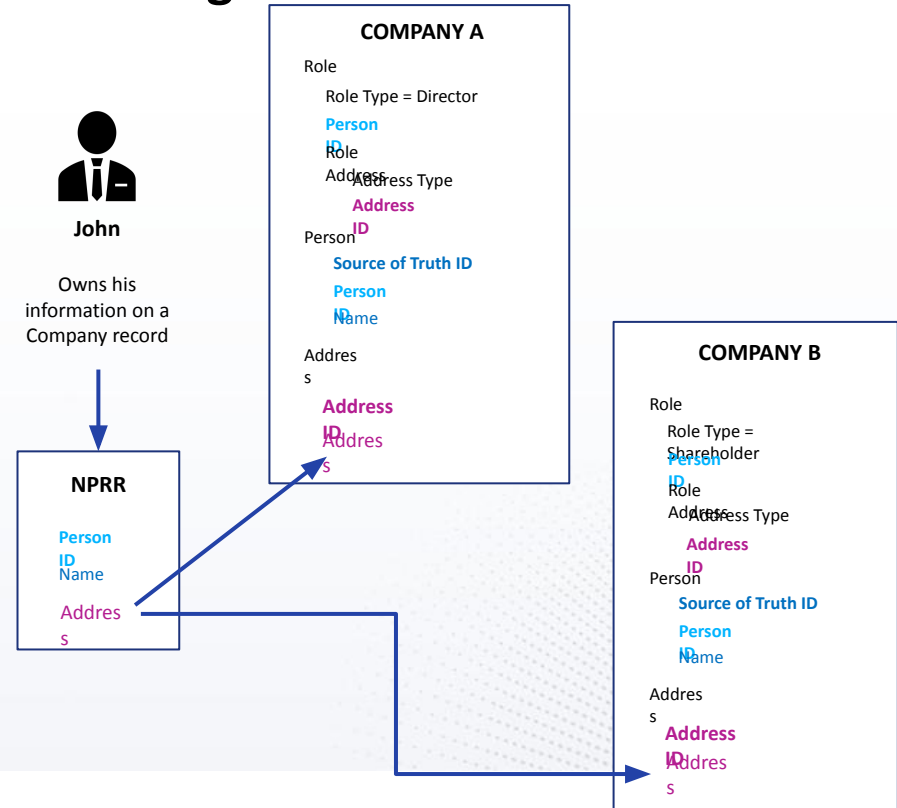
John

Owns his information on a Company record

NPRR

Person ID

Name

Address

COMPANY A

Role

Role Type = Director

Person ID

Role Address

Address Type

Address ID

Person

Source of Truth ID

Person ID

Name

Address

Address ID

Address

COMPANY B

Role

Role Type = Shareholder

Person ID

Role Address

Address Type

Address ID

Person

Source of Truth ID

Person ID

Name

Address

Address ID

Address